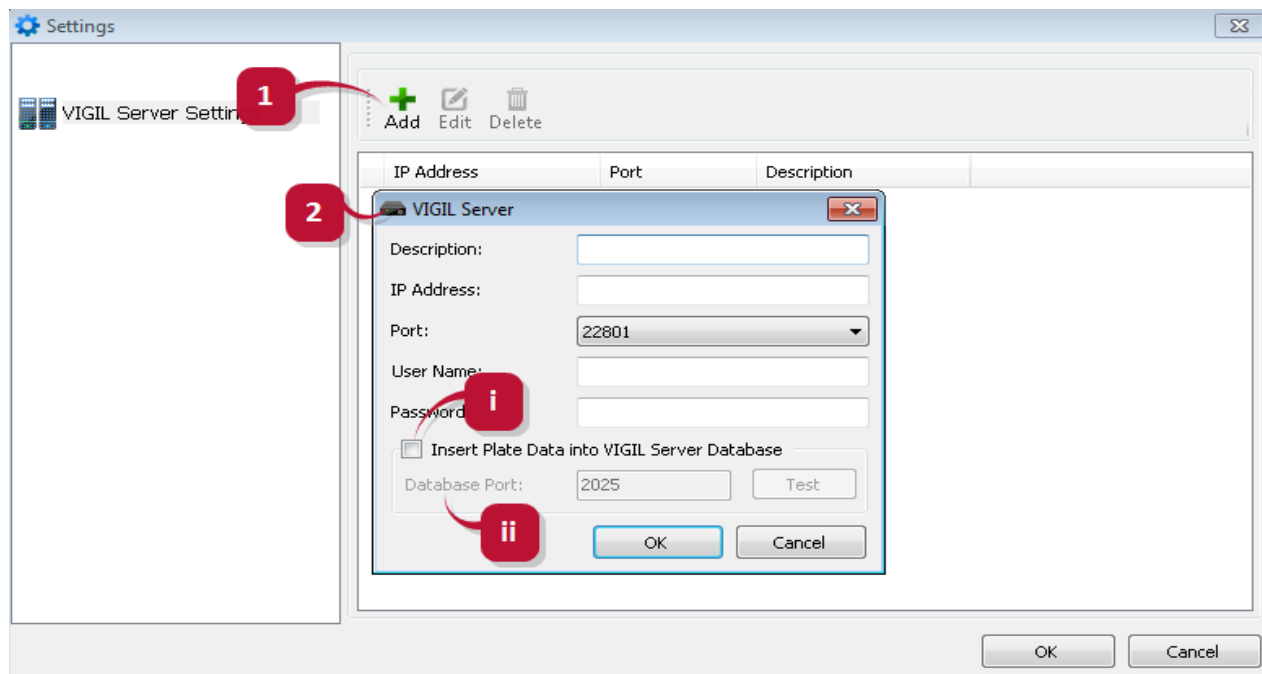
Settings

VIGIL Server Settin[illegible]

1

Add Edit Delete

| IP Address | Port | Description |
|---|---|---|

2

VIGIL Server

Description:

IP Address:

Port: 22801

User Name:

Password

i

Insert Plate Data into VIGIL Server Database

Database Port: 2025 Test

ii

OK Cancel

OK Cancel